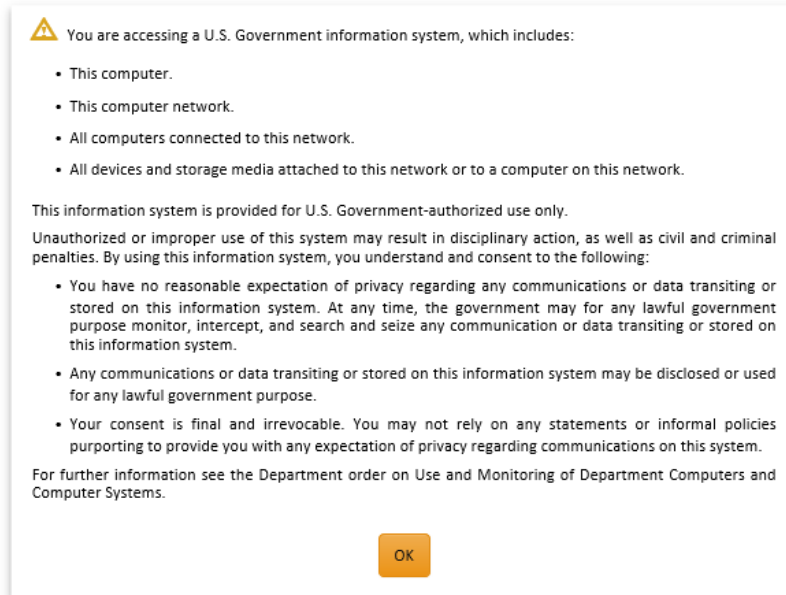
You are accessing a U.S. Government information system, which includes:

• This computer.

• This computer network.

• All computers connected to this network.

• All devices and storage media attached to this network or to a computer on this network.

This information system is provided for U.S. Government-authorized use only.

Unauthorized or improper use of this system may result in disciplinary action, as well as civil and criminal penalties. By using this information system, you understand and consent to the following:

• You have no reasonable expectation of privacy regarding any communications or data transiting or stored on this information system. At any time, the government may for any lawful government purpose monitor, intercept, and search and seize any communication or data transiting or stored on this information system.

• Any communications or data transiting or stored on this information system may be disclosed or used for any lawful government purpose.

• Your consent is final and irrevocable. You may not rely on any statements or informal policies purporting to provide you with any expectation of privacy regarding communications on this system.

For further information see the Department order on Use and Monitoring of Department Computers and Computer Systems.

OK